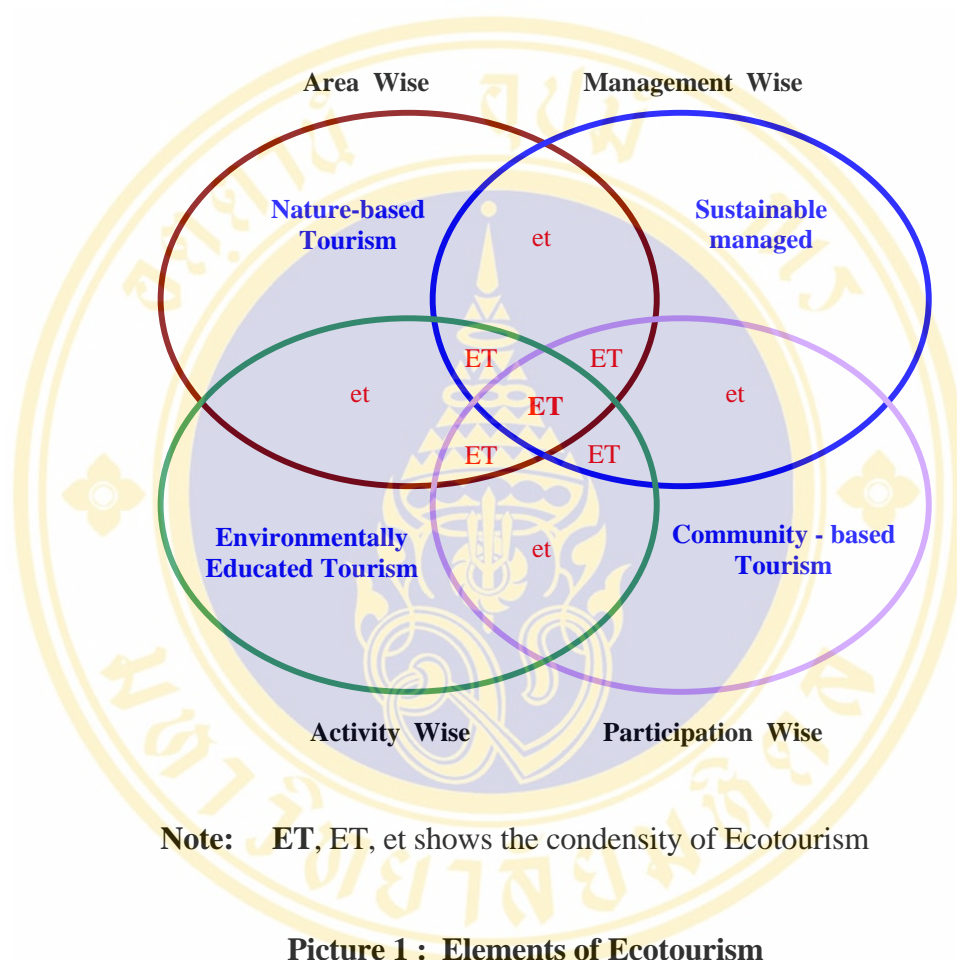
Area Wise

Management Wise

Nature-based Tourism

et

Sustainable managed

ET

ET

et

ET

et

ET

ET

Environmentally Educated Tourism

et

Community - based Tourism

Activity Wise

Participation Wise

Note: **ET**, ET, et shows the condensity of Ecotourism

Picture 1 : Elements of Ecotourism